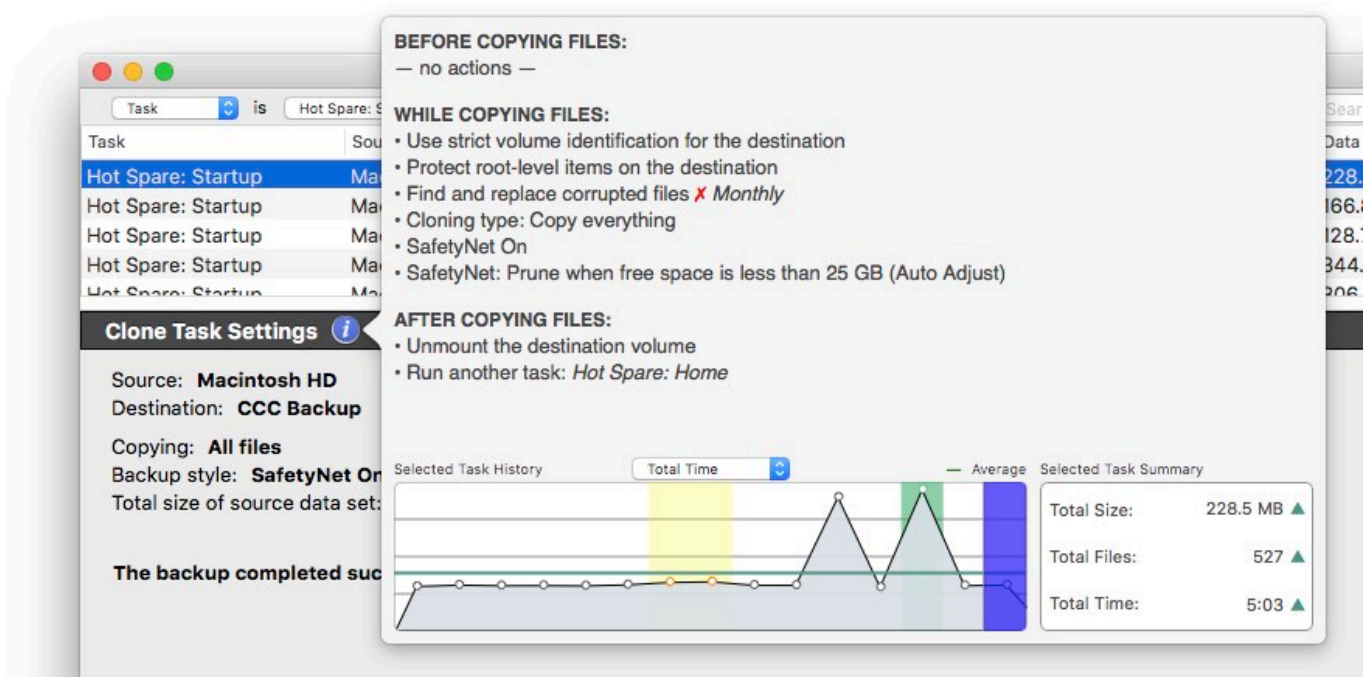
Task is Hot Spare: S

| Task | Sou | Data |
|---|---|---|
| Hot Spare: Startup | Ma | 228. |
| Hot Spare: Startup | Ma | 166. |
| Hot Spare: Startup | Ma | 128. |
| Hot Spare: Startup | Ma | 344. |
| Hot Spare: Startup | Ma | 206. |

Sear

Clone Task Settings

Source: Macintosh HD
Destination: CCC Backup

Copying: All files
Backup style: SafetyNet On
Total size of source data set:

The backup completed suc

BEFORE COPYING FILES:
— no actions —

WHILE COPYING FILES:
• Use strict volume identification for the destination
• Protect root-level items on the destination
• Find and replace corrupted files ✗ Monthly
• Cloning type: Copy everything
• SafetyNet On
• SafetyNet: Prune when free space is less than 25 GB (Auto Adjust)

AFTER COPYING FILES:
• Unmount the destination volume
• Run another task: Hot Spare: Home

Selected Task History Total Time — Average

Selected Task Summary

Total Size: 228.5 MB ▲
Total Files: 527 ▲
Total Time: 5:03 ▲